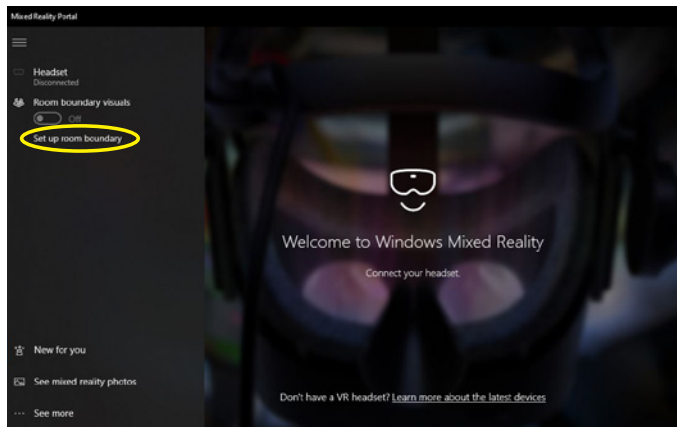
Mixed Reality Portal

Headset
Disconnected

Room boundary visuals
Off

Set up room boundary

Welcome to Windows Mixed Reality

Connect your headset.

New for you

See mixed reality photos

See more

Don't have a VR headset? Learn more about the latest devices